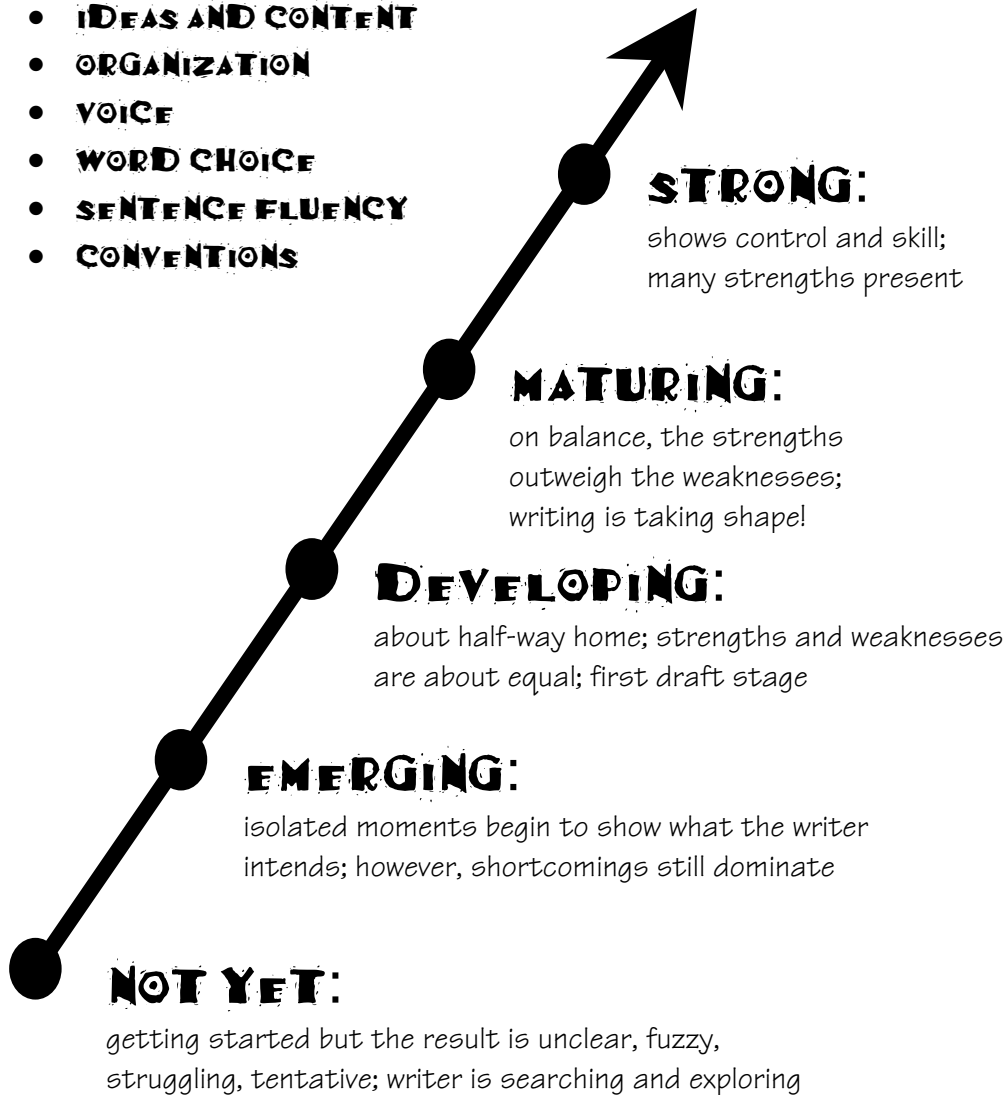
- iDEAS AND CONTENT
- ORGANIZATION
- VOICE
- WORD CHOICE
- SENTENCE FLUENCY
- CONVENTIONS

STRONG:
shows control and skill; many strengths present

MATURING:
on balance, the strengths outweigh the weaknesses; writing is taking shape!

DEVELOPING:
about half-way home; strengths and weaknesses are about equal; first draft stage

EMERGING:
isolated moments begin to show what the writer intends; however, shortcomings still dominate

NOT YET:
getting started but the result is unclear, fuzzy, struggling, tentative; writer is searching and exploring